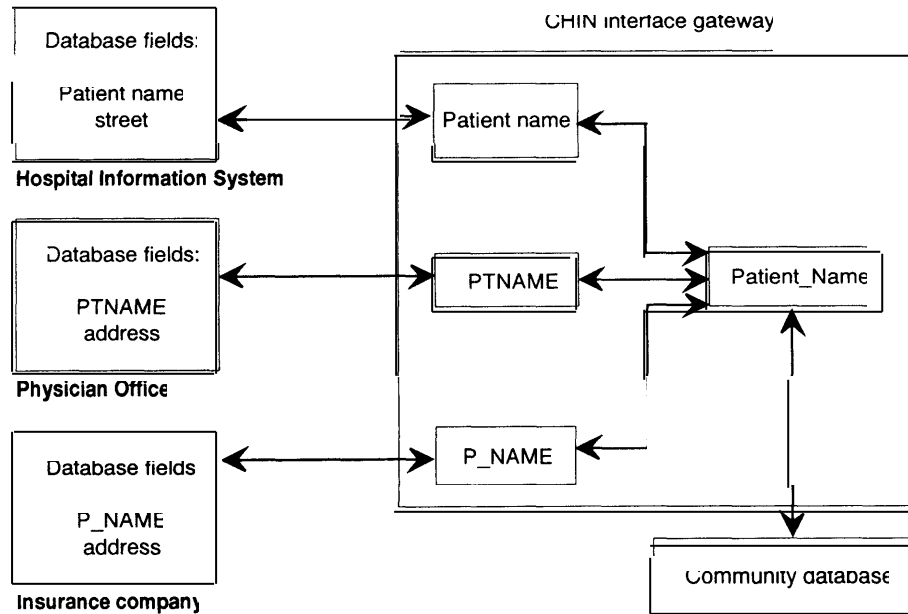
CHIN interface gateway

Database fields:

Patient name
street

Hospital Information System

Patient name

Database fields:

PTNAME
address

Physician Office

PTNAME

Patient_Name

Database fields

P_NAME
address

Insurance company

P_NAME

Community database